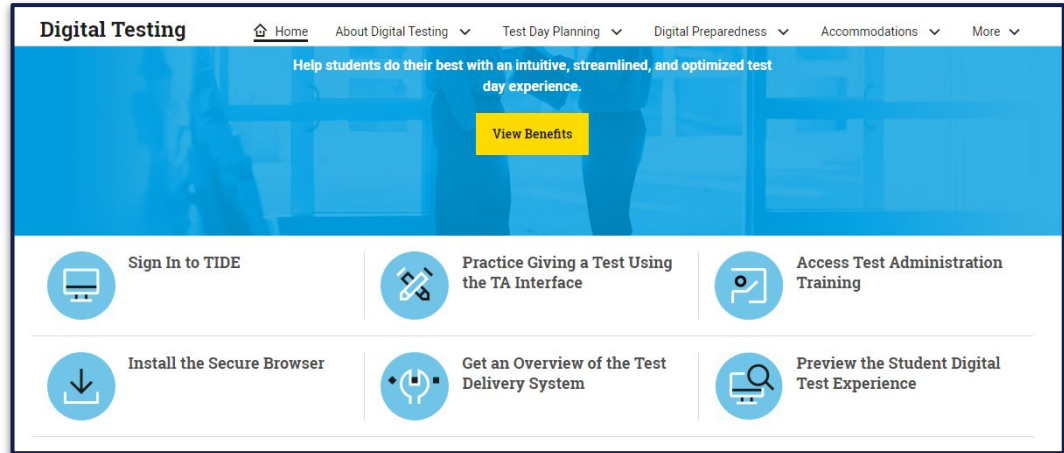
Digital Testing

Home About Digital Testing Test Day Planning Digital Preparedness Accommodations More

Help students do their best with an intuitive, streamlined, and optimized test day experience.

View Benefits

Sign In to TIDE

Practice Giving a Test Using the TA Interface

Access Test Administration Training

Install the Secure Browser

Get an Overview of the Test Delivery System

Preview the Student Digital Test Experience